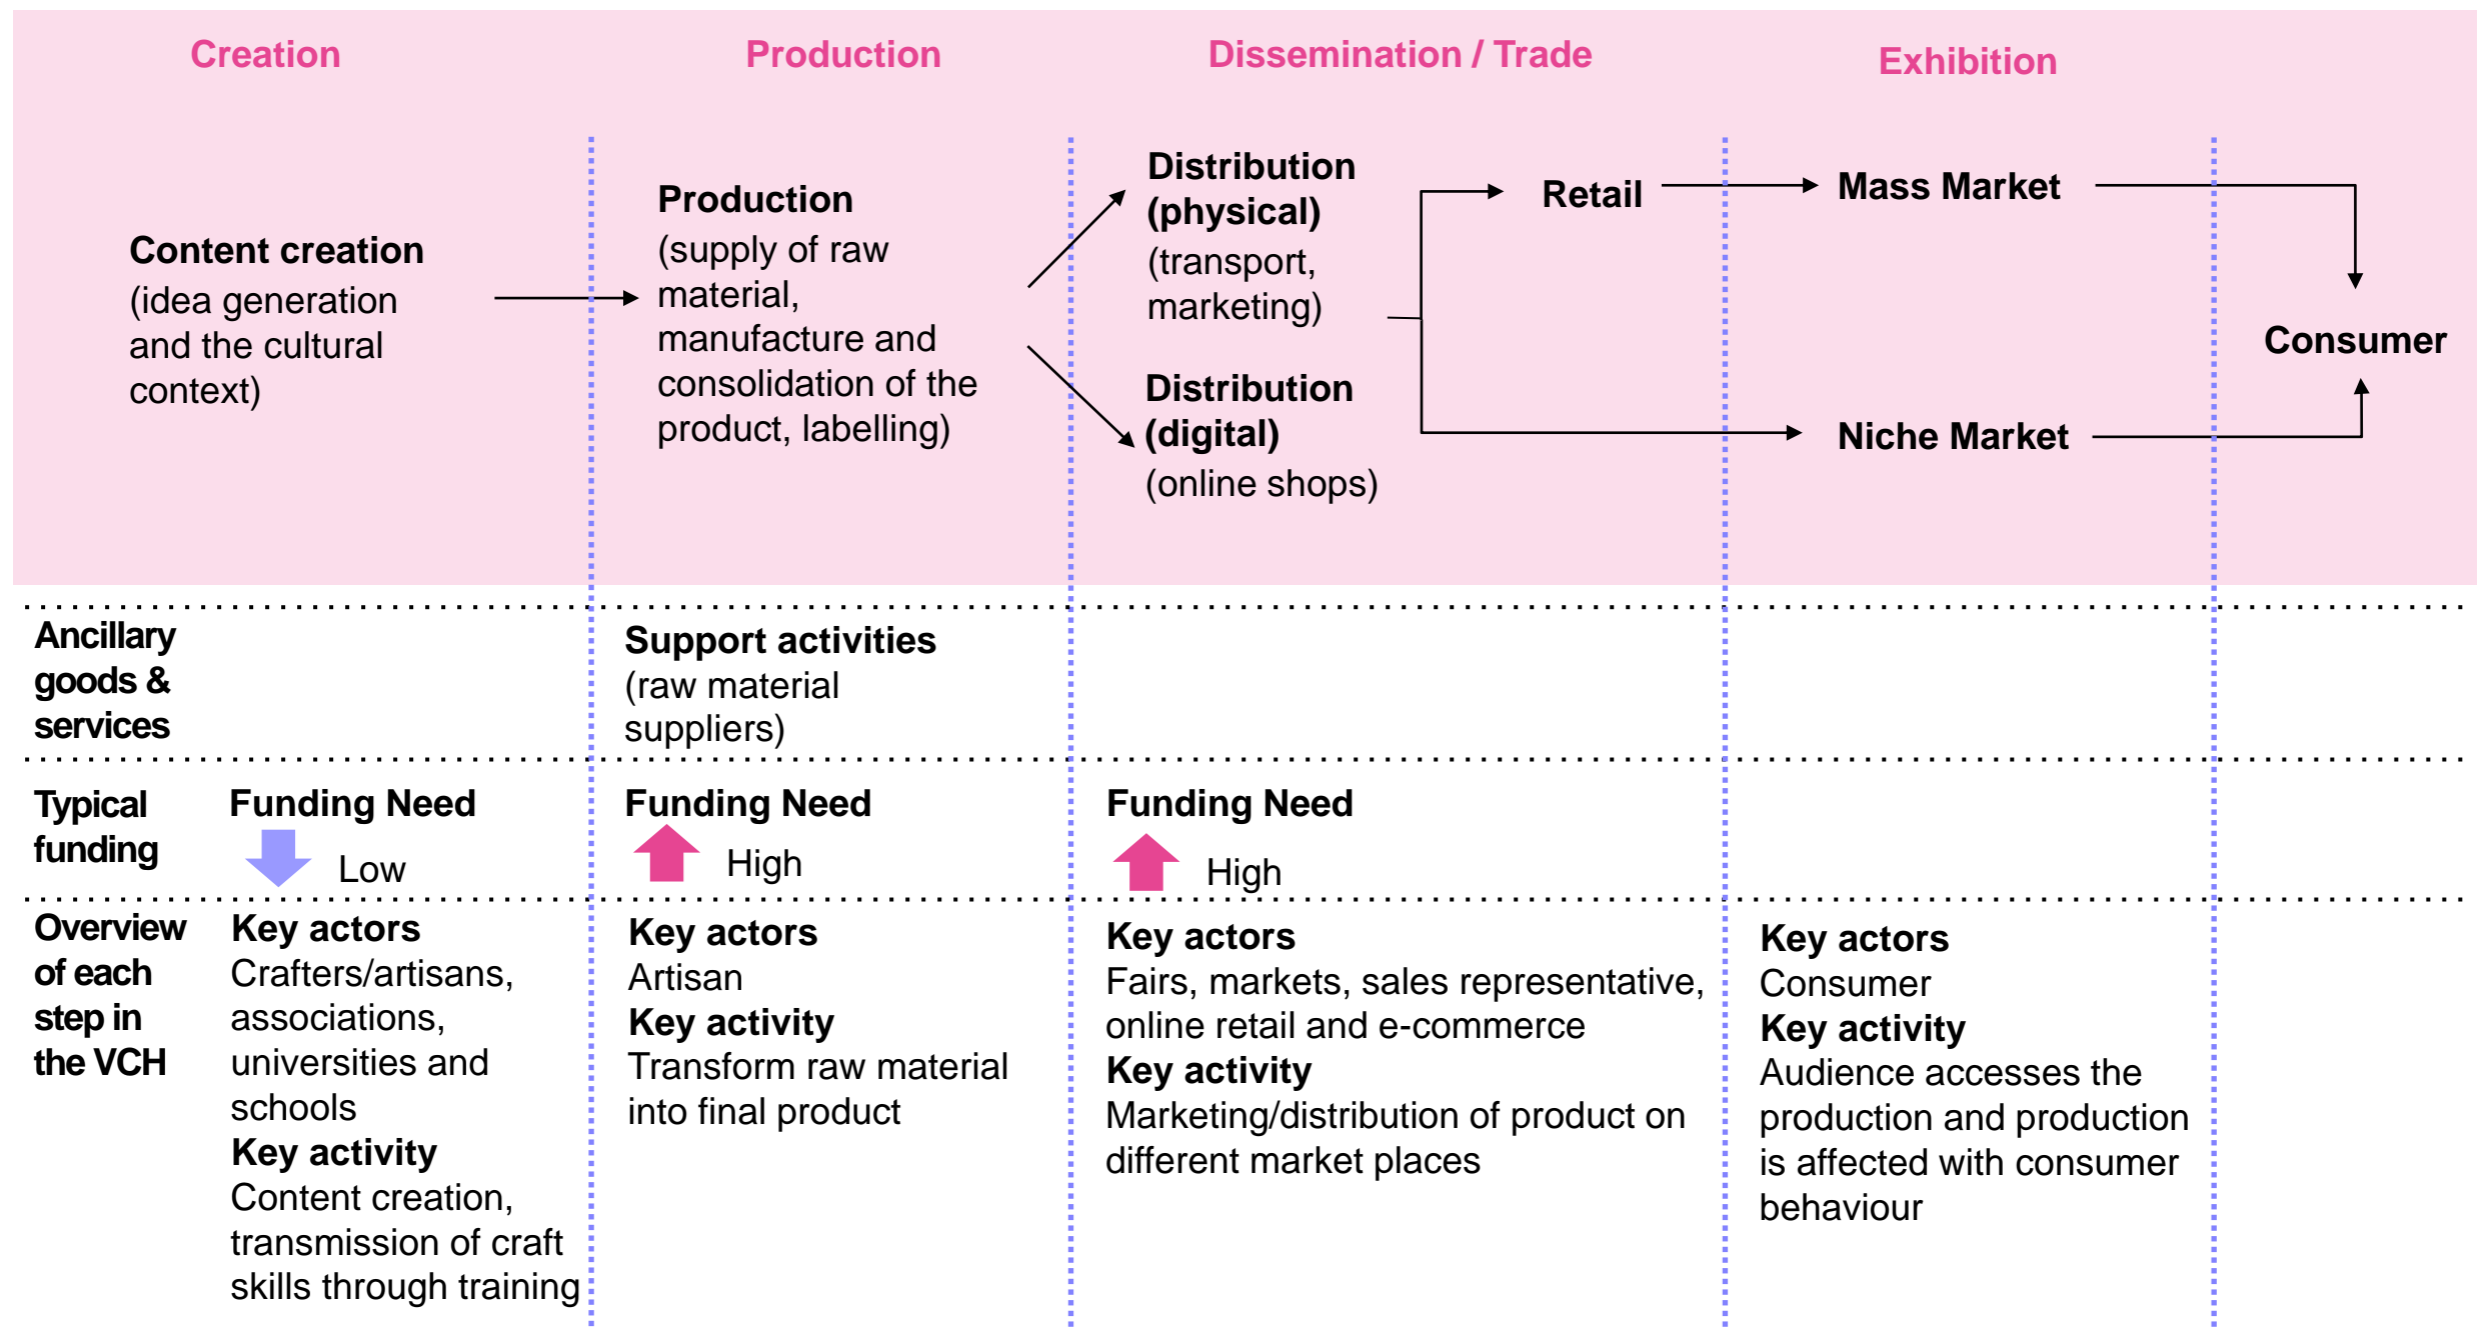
Creation

Production

Dissemination / Trade

Exhibition

Content creation
(idea generation and the cultural context)

Production
(supply of raw material, manufacture and consolidation of the product, labelling)

Distribution (physical)
(transport, marketing)

Distribution (digital)
(online shops)

Retail

Mass Market

Niche Market

Consumer

Ancillary goods & services

Support activities
(raw material suppliers)

Typical funding

Funding Need
Low

Funding Need
High

Funding Need
High

Overview of each step in the VCH

Key actors
Crafters/artisans, associations, universities and schools
Key activity
Content creation, transmission of craft skills through training

Key actors
Artisan
Key activity
Transform raw material into final product

Key actors
Fairs, markets, sales representative, online retail and e-commerce
Key activity
Marketing/distribution of product on different market places

Key actors
Consumer
Key activity
Audience accesses the production and production is affected with consumer behaviour